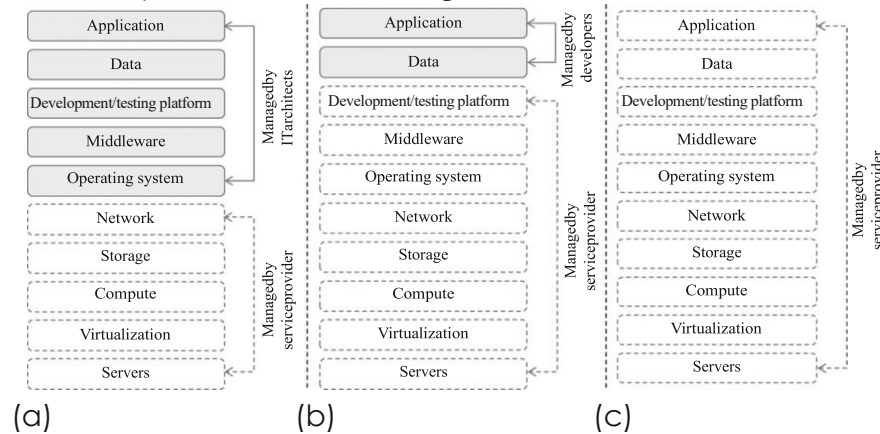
Application

Data

Development/testing platform

Middleware

Operating system

Network

Storage

Compute

Virtualization

Servers

Managedby IT architects

Managedby serviceprovider

(a)

Application

Data

Development/testing platform

Middleware

Operating system

Network

Storage

Compute

Virtualization

Servers

Managedby developers

Managedby serviceprovider

(b)

Application

Data

Development/testing platform

Middleware

Operating system

Network

Storage

Compute

Virtualization

Servers

Managedby serviceprovider

(c)